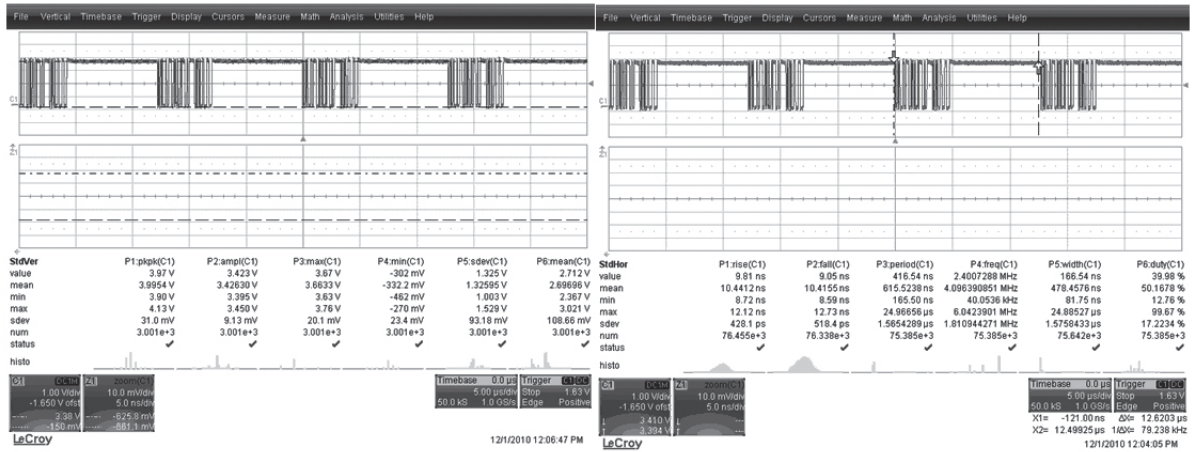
File Vertical Timebase Trigger Display Cursors Measure Math Analysis Utilities Help

C1

Z1

| StdVer | P1:pkpk(C1) | P2:ampl(C1) | P3:max(C1) | P4:min(C1) | P5:sdev(C1) | P6:mean(C1) |
|---|---|---|---|---|---|---|
| value | 3.97 V | 3.423 V | 3.67 V | -302 mV | 1.325 V | 2.712 V |
| mean | 3.9954 V | 3.42630 V | 3.6633 V | -332.2 mV | 1.32595 V | 2.69696 V |
| min | 3.90 V | 3.395 V | 3.63 V | -462 mV | 1.003 V | 2.367 V |
| max | 4.13 V | 3.450 V | 3.76 V | -270 mV | 1.529 V | 3.021 V |
| sdev | 31.0 mV | 9.13 mV | 20.1 mV | 23.4 mV | 93.18 mV | 108.66 mV |
| num | 3.001e+3 | 3.001e+3 | 3.001e+3 | 3.001e+3 | 3.001e+3 | 3.001e+3 |
| status | ✔ | ✔ | ✔ | ✔ | ✔ | ✔ |
| histo | | | | | | |

C1 DC1M 1.00 V/div -1.650 V ofst 3.38 V -150 mV
Z1 zoom(C1) 10.0 mV/div 5.0 ns/div -625.8 mV -881.1 mV

Timebase 0.0 µs 5.00 µs/div 50.0 kS 1.0 GS/s
Trigger C1 DC Stop 1.63 V Edge Positive

LeCroy

12/1/2010 12:06:47 PM

File Vertical Timebase Trigger Display Cursors Measure Math Analysis Utilities Help

C1

Z1

| StdHor | P1:rise(C1) | P2:fall(C1) | P3:period(C1) | P4:freq(C1) | P5:width(C1) | P6:duty(C1) |
|---|---|---|---|---|---|---|
| value | 9.81 ns | 9.05 ns | 416.54 ns | 2.4007288 MHz | 166.54 ns | 39.98 % |
| mean | 10.4412 ns | 10.4155 ns | 615.5238 ns | 4.096390851 MHz | 478.4576 ns | 50.1678 % |
| min | 8.72 ns | 8.59 ns | 165.50 ns | 40.0536 kHz | 81.75 ns | 12.76 % |
| max | 12.12 ns | 12.73 ns | 24.96656 µs | 6.0423901 MHz | 24.88527 µs | 99.67 % |
| sdev | 428.1 ps | 518.4 ps | 1.5654289 µs | 1.810944271 MHz | 1.5758433 µs | 17.2234 % |
| num | 76.455e+3 | 76.338e+3 | 75.385e+3 | 75.385e+3 | 75.642e+3 | 75.385e+3 |
| status | ✔ | ✔ | ✔ | ✔ | ✔ | ✔ |
| histo | | | | | | |

C1 DC1M 1.00 V/div -1.650 V ofst 3.410 V 3.394 V
Z1 zoom(C1) 10.0 mV/div 5.0 ns/div

Timebase 0.0 µs 5.00 µs/div 50.0 kS 1.0 GS/s
Trigger C1 DC Stop 1.63 V Edge Positive
X1= -121.00 ns ΔX= 12.6203 µs
X2= 12.49925 µs 1/ΔX= 79.238 kHz

LeCroy

12/1/2010 12:04:05 PM